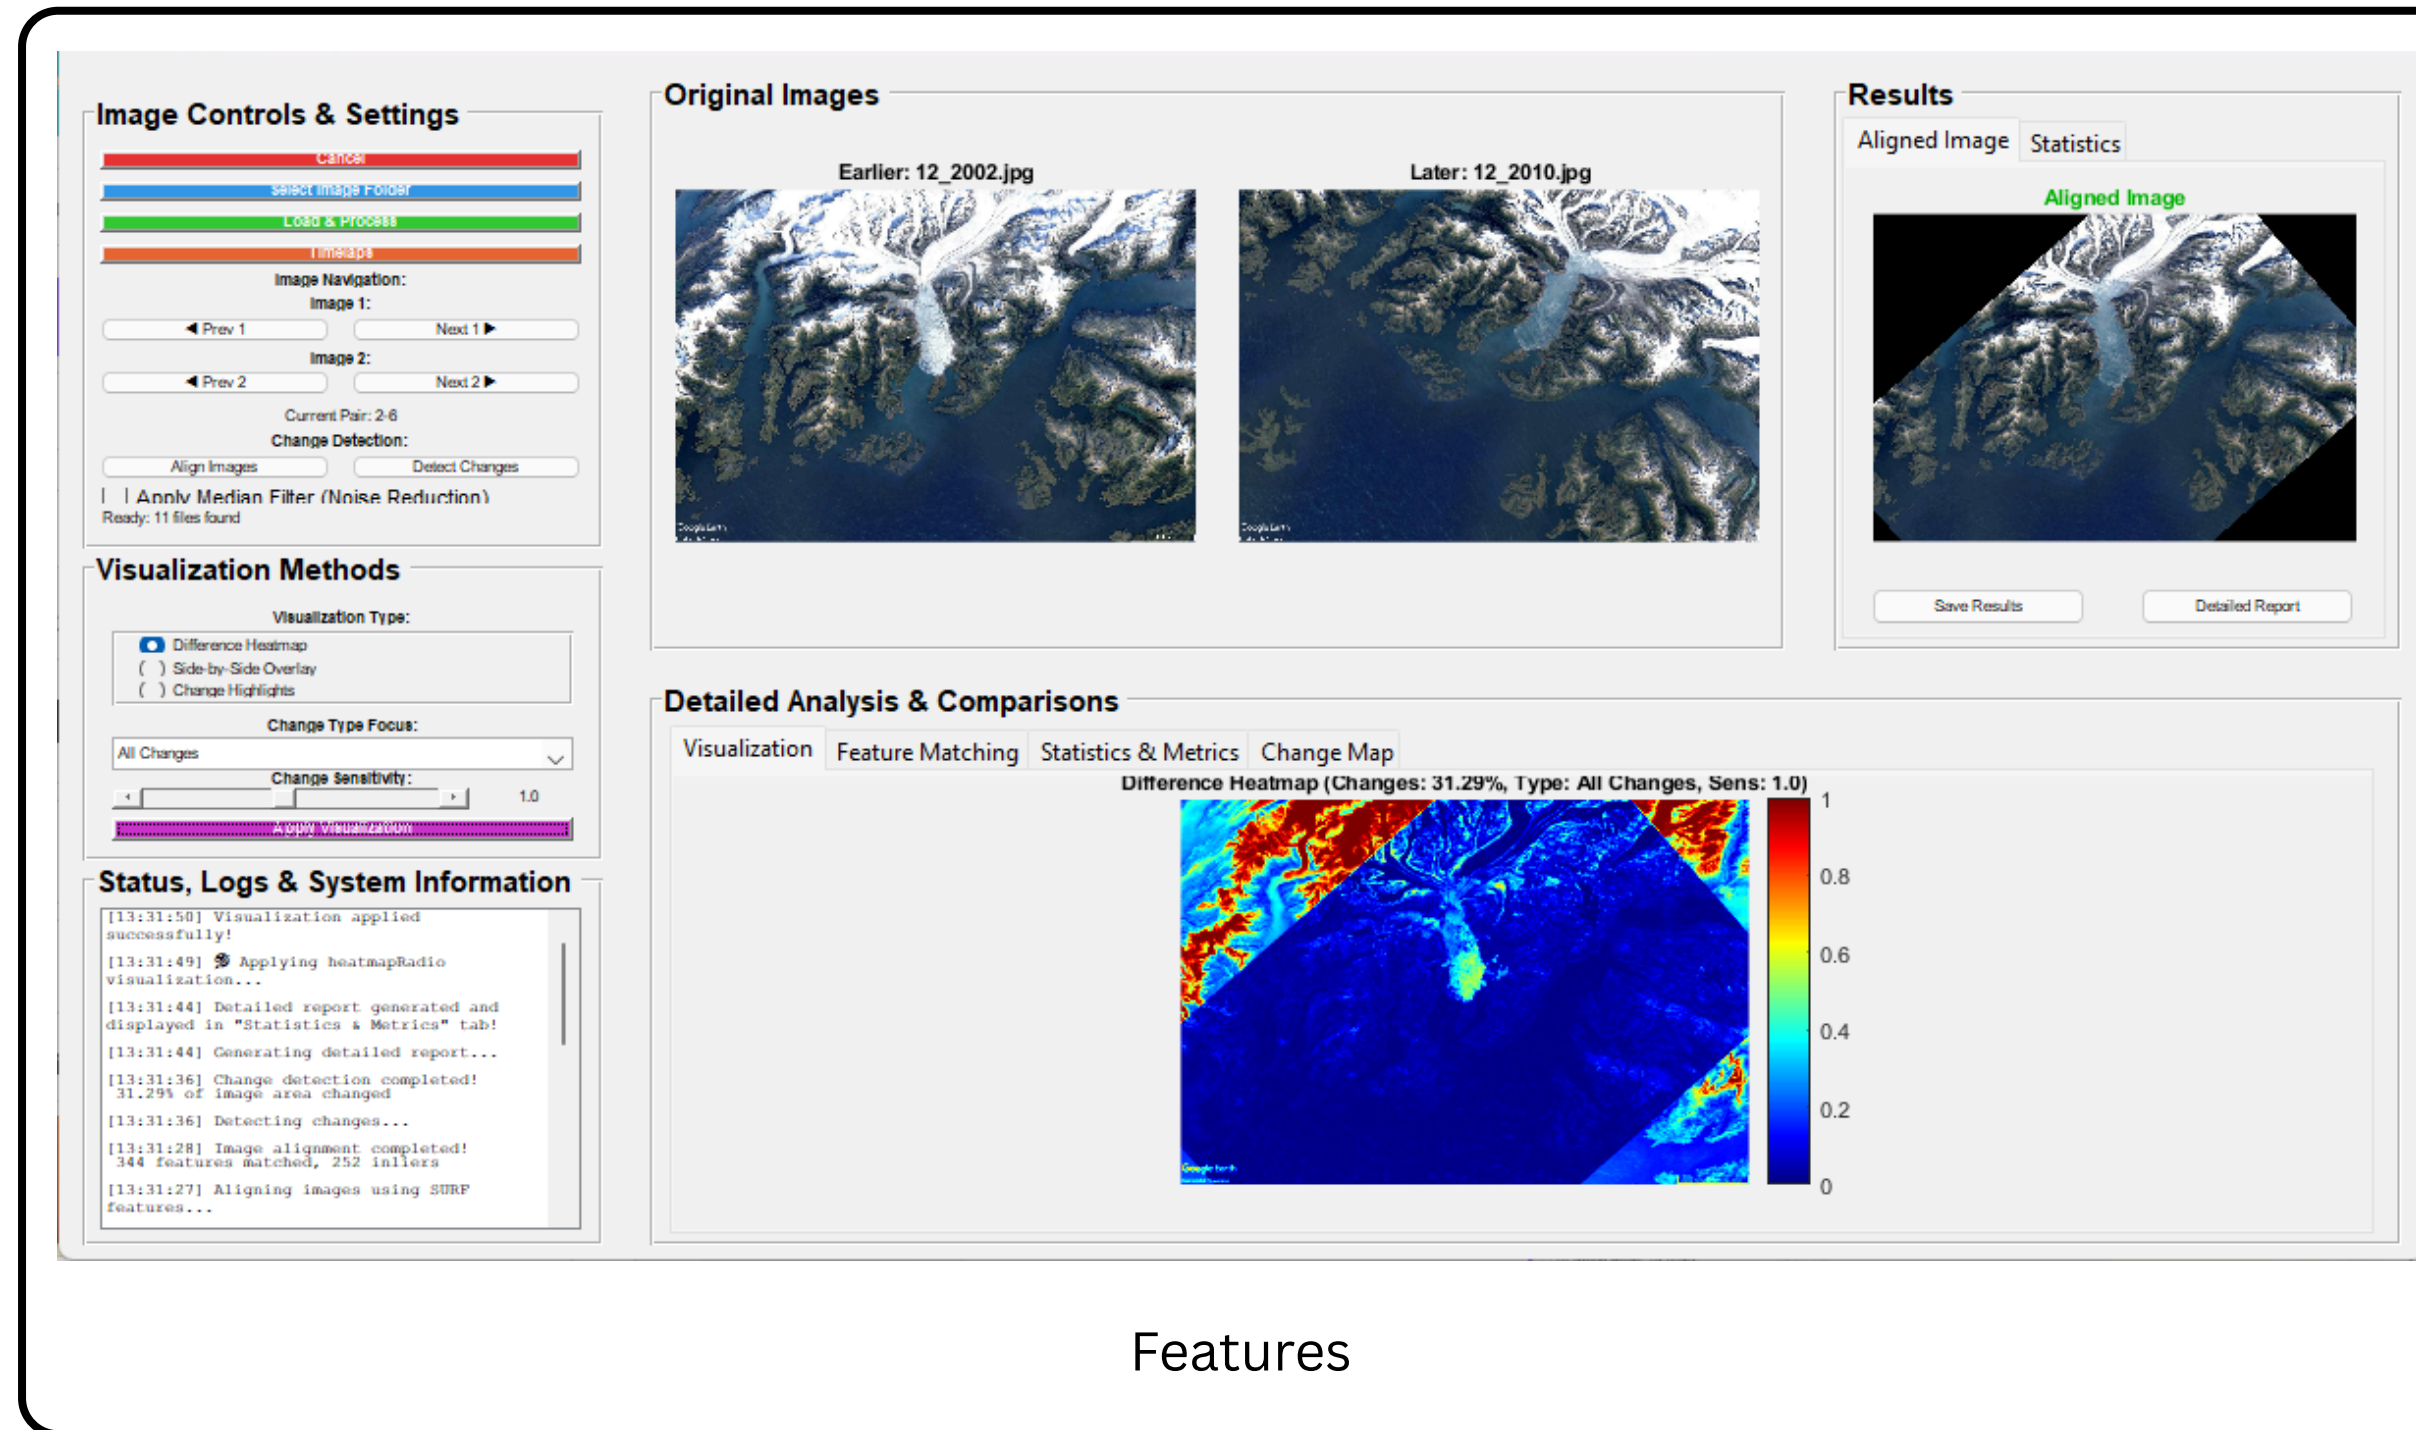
Image Controls & Settings

Cancel

Select Image Folder

Load & Process

Timelapse

Image Navigation:

Image 1:

◀ Prev 1

Next 1 ▶

Image 2:

◀ Prev 2

Next 2 ▶

Current Pair: 2-6

Change Detection:

Align Images

Detect Changes

Apply Median Filter (Noise Reduction)

Ready: 11 files found

Visualization Methods

Visualization Type:

Difference Heatmap

( ) Side-by-Side Overlay

( ) Change Highlights

Change Type Focus:

All Changes

Change Sensitivity:

1.0

Apply Visualization

Status, Logs & System Information

[13:31:50] Visualization applied successfully!

[13:31:49] Applying heatmapRadio visualization...

[13:31:44] Detailed report generated and displayed in "Statistics & Metrics" tab!

[13:31:44] Generating detailed report...

[13:31:36] Change detection completed! 31.29% of image area changed

[13:31:36] Detecting changes...

[13:31:28] Image alignment completed! 344 features matched, 252 inliers

[13:31:27] Aligning images using SURF features...

Original Images

Earlier: 12_2002.jpg

Later: 12_2010.jpg

Results

Aligned Image

Statistics

Aligned Image

Save Results

Detailed Report

Detailed Analysis & Comparisons

Visualization

Feature Matching

Statistics & Metrics

Change Map

Difference Heatmap (Changes: 31.29%, Type: All Changes, Sens: 1.0)

1

0.8

0.6

0.4

0.2

0

Features